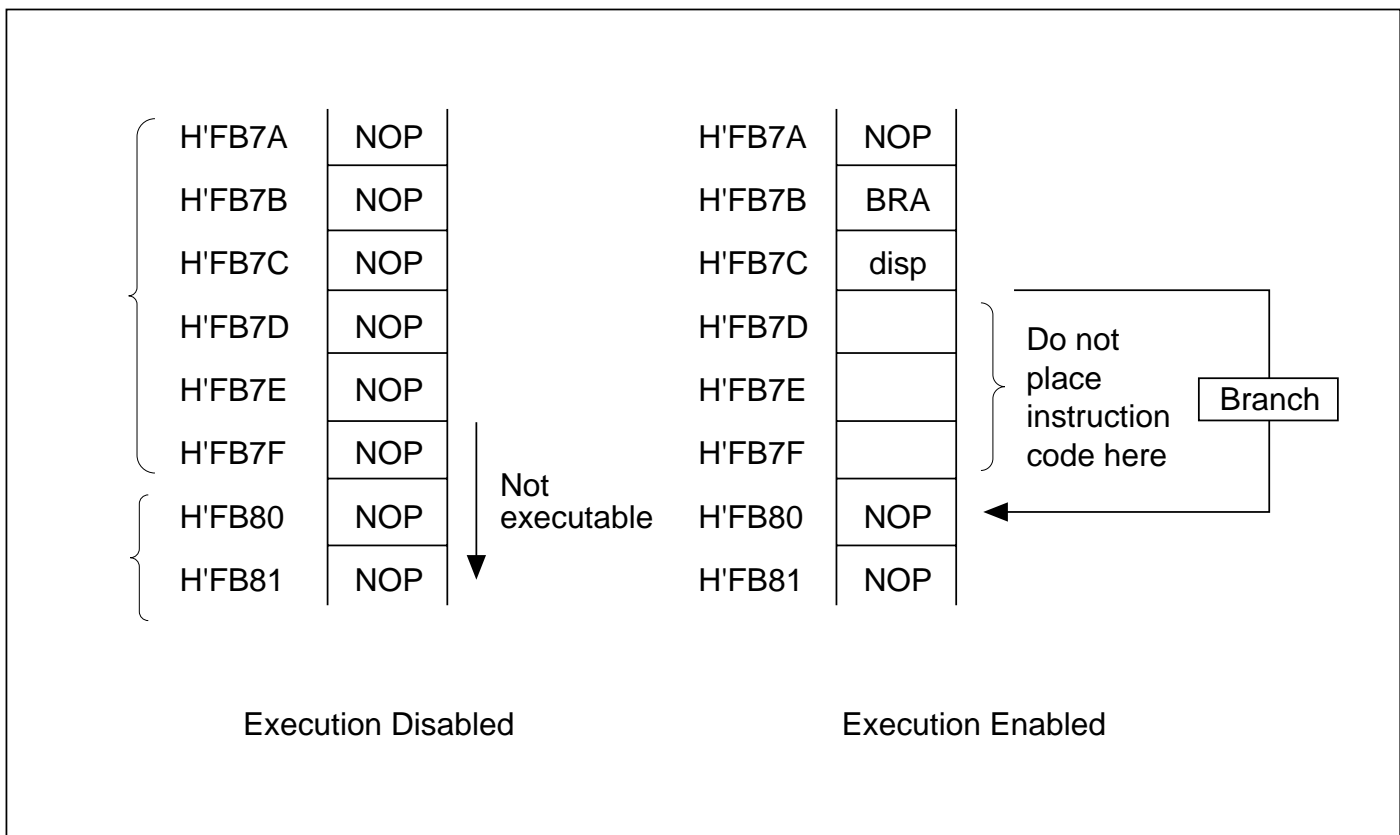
| H'FB7A | NOP |
|---|---|
| H'FB7B | NOP |
| H'FB7C | NOP |
| H'FB7D | NOP |
| H'FB7E | NOP |
| H'FB7F | NOP |
| H'FB80 | NOP |
| H'FB81 | NOP |

Not executable

Execution Disabled

| H'FB7A | NOP |
|---|---|
| H'FB7B | BRA |
| H'FB7C | disp |
| H'FB7D | |
| H'FB7E | |
| H'FB7F | |
| H'FB80 | NOP |
| H'FB81 | NOP |

Do not place instruction code here

Branch

Execution Enabled